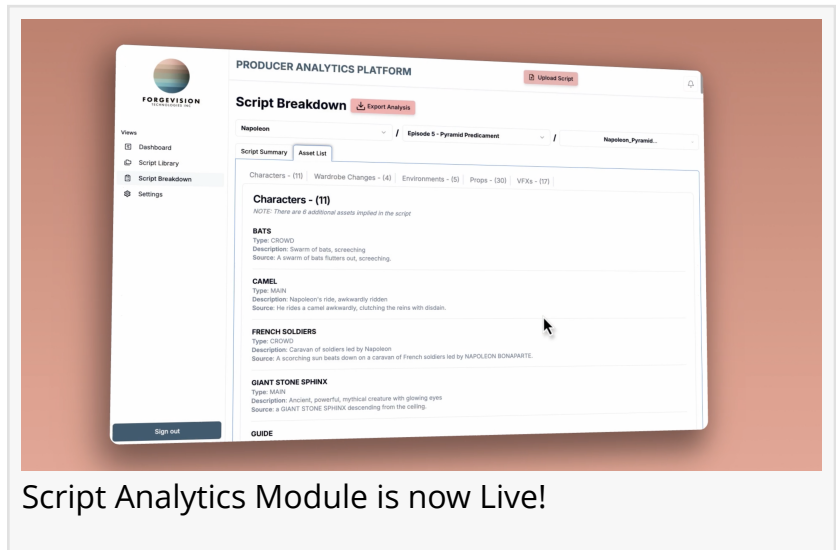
FORGEVISION
TECHNOLOGIES INC

Views
Dashboard
Script Library
Script Breakdown
Settings

Sign out

PRODUCER ANALYTICS PLATFORM

Upload Script

Script Breakdown
Export Analysis

Napoleon / Episode 5 - Pyramid Predicament / Napoleon_Pyramid...

Script Summary
Asset List

Characters - (11) | Wardrobe Changes - (4) | Environments - (5) | Props - (30) | VFXs - (17)

Characters - (11)
NOTE: There are 6 additional assets implied in the script

BATS
Type: CROWD
Description: Swarm of bats, screeching
Source: A swarm of bats flutters out, screeching.

CAMEL
Type: MAIN
Description: Napoleon's ride, awkwardly ridden
Source: He rides a camel awkwardly, clutching the reins with disdain.

FRENCH SOLDIERS
Type: CROWD
Description: Caravan of soldiers led by Napoleon
Source: A scorching sun beats down on a caravan of French soldiers led by NAPOLEON BONAPARTE.

GIANT STONE SPHINX
Type: MAIN
Description: Ancient, powerful, mythical creature with glowing eyes
Source: a GIANT STONE SPHINX descending from the ceiling.

GUIDE

Script Analytics Module is now Live!